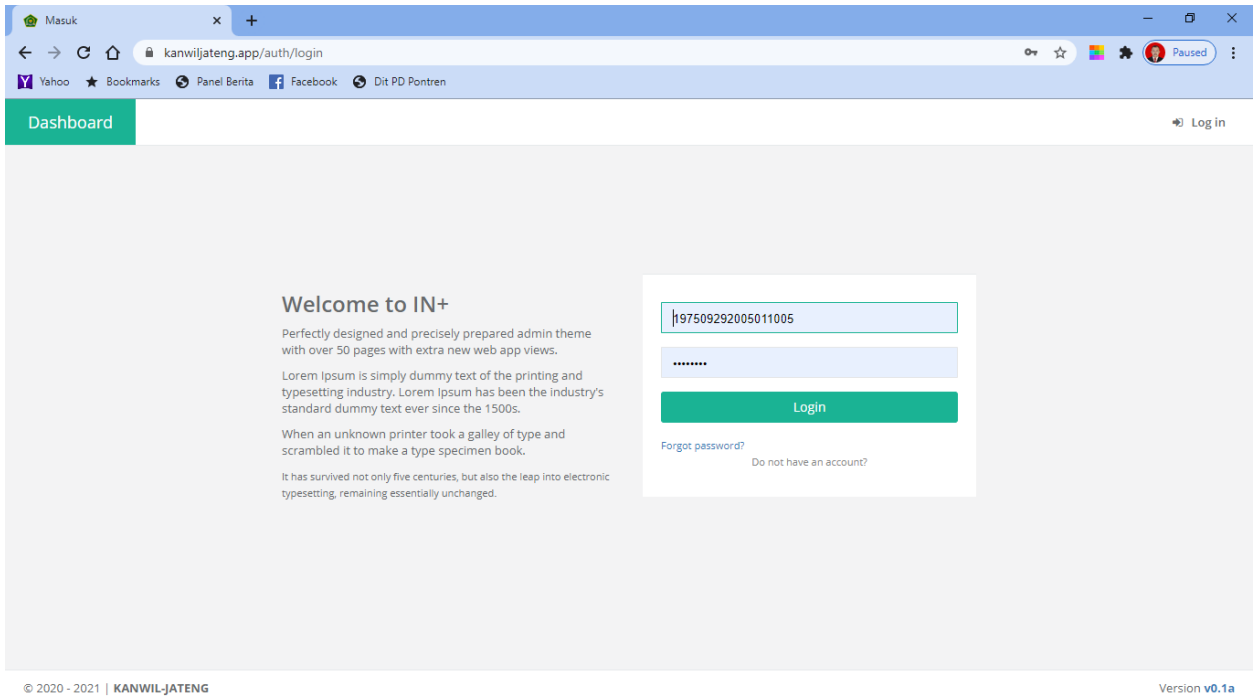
Masuk

kanwiljateng.app/auth/login

Paused

Yahoo Bookmarks Panel Berita Facebook Dit PD Pontren

Dashboard

Log in

Welcome to IN+

Perfectly designed and precisely prepared admin theme with over 50 pages with extra new web app views.

Lorem Ipsum is simply dummy text of the printing and typesetting industry. Lorem Ipsum has been the industry's standard dummy text ever since the 1500s.

When an unknown printer took a galley of type and scrambled it to make a type specimen book.

It has survived not only five centuries, but also the leap into electronic typesetting, remaining essentially unchanged.

197509292005011005

••••••••

Login

Forgot password?

Do not have an account?

© 2020 - 2021 | KANWIL-JATENG

Version v0.1a